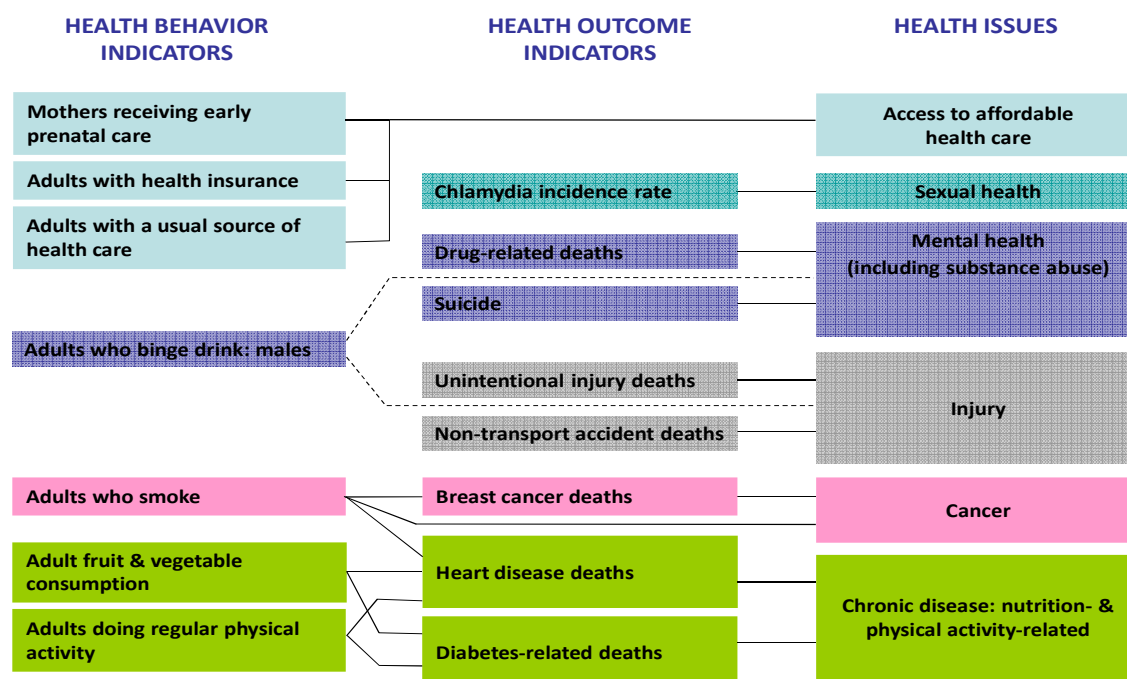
HEALTH BEHAVIOR INDICATORS

HEALTH OUTCOME INDICATORS

HEALTH ISSUES

Mothers receiving early prenatal care

Access to affordable health care

Adults with health insurance

Chlamydia incidence rate

Sexual health

Adults with a usual source of health care

Drug-related deaths

Mental health (including substance abuse)

Suicide

Adults who binge drink: males

Unintentional injury deaths

Injury

Non-transport accident deaths

Adults who smoke

Breast cancer deaths

Cancer

Adult fruit & vegetable consumption

Heart disease deaths

Chronic disease: nutrition- & physical activity-related

Adults doing regular physical activity

Diabetes-related deaths